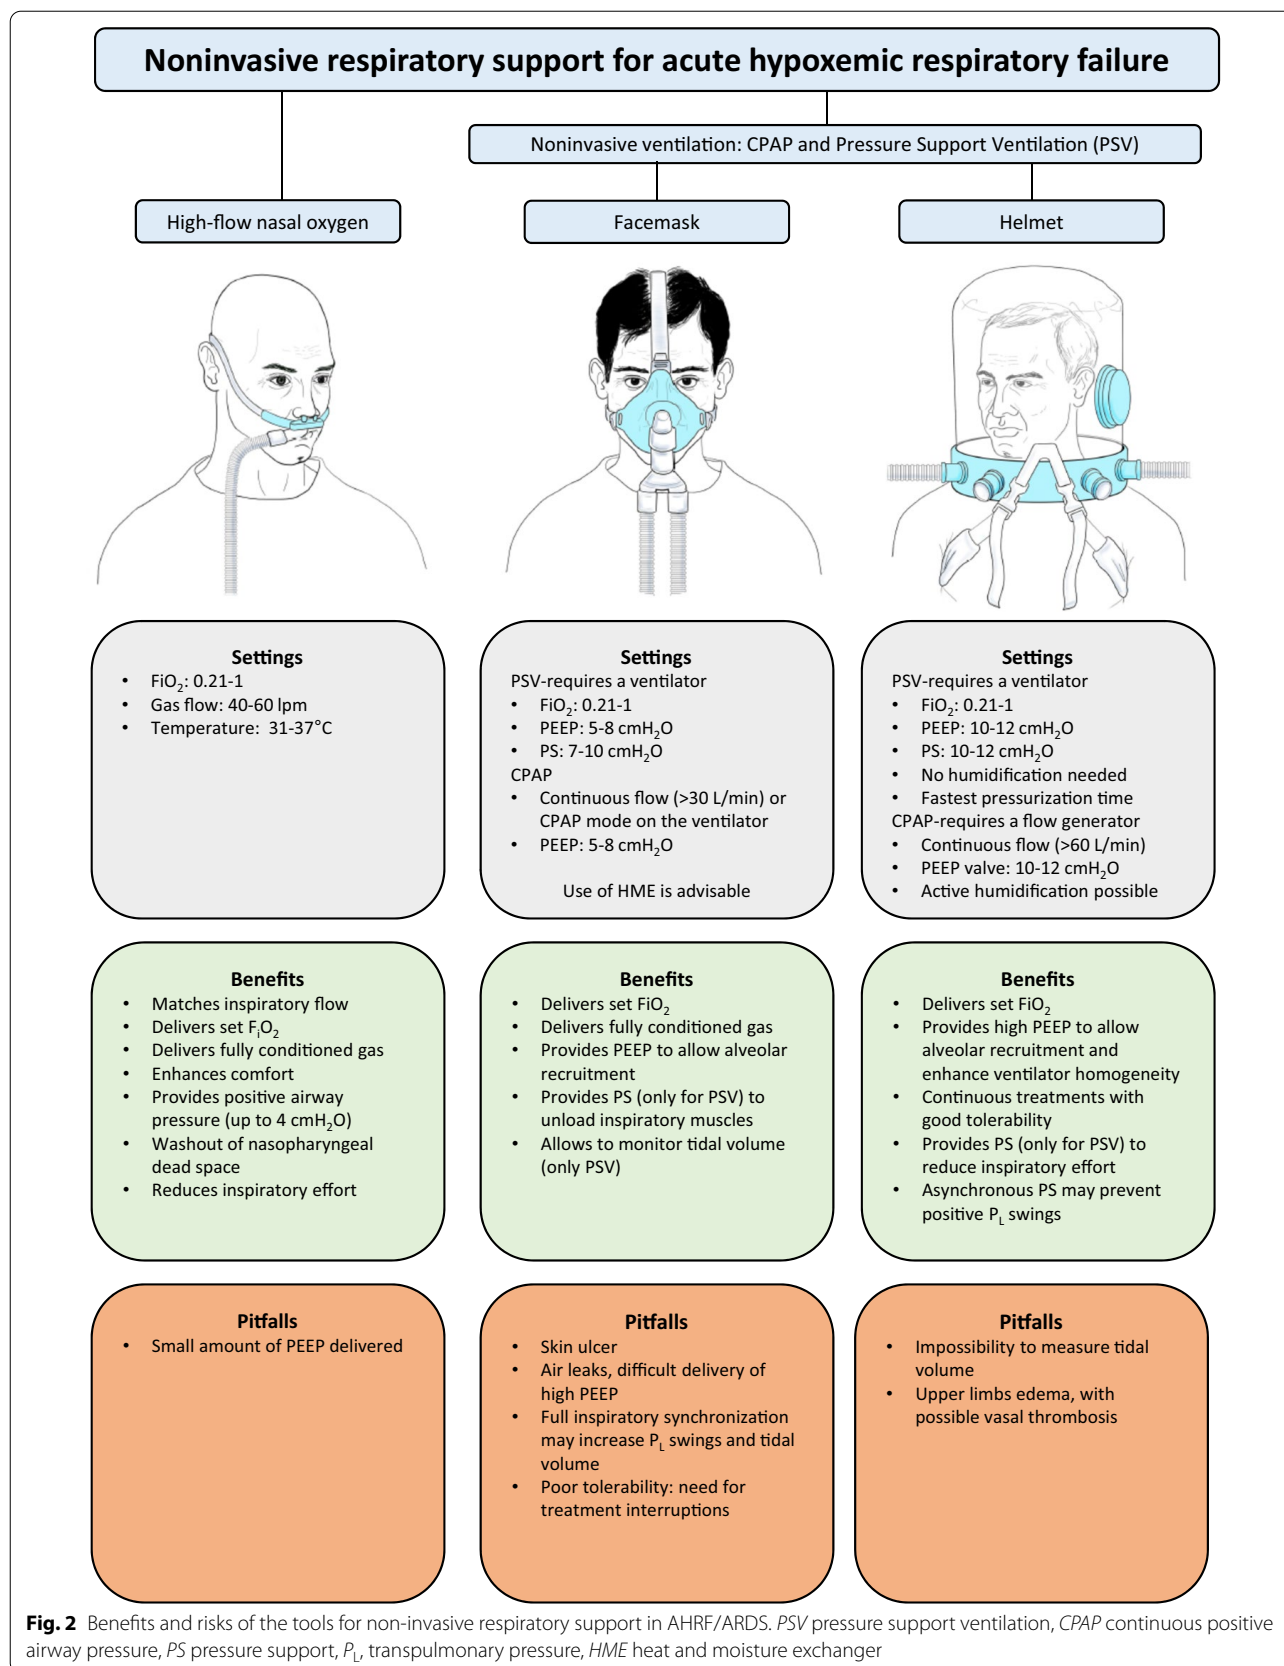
Noninvasive respiratory support for acute hypoxemic respiratory failure

Noninvasive ventilation: CPAP and Pressure Support Ventilation (PSV)

High-flow nasal oxygen

Facemask

Helmet

Settings
- $FiO_2$: 0.21-1
- Gas flow: 40-60 lpm
- Temperature: 31-37°C

Settings
PSV-requires a ventilator
- $FiO_2$: 0.21-1
- PEEP: 5-8 $cmH_2O$
- PS: 7-10 $cmH_2O$
CPAP
- Continuous flow (>30 L/min) or CPAP mode on the ventilator
- PEEP: 5-8 $cmH_2O$

Use of HME is advisable

Settings
PSV-requires a ventilator
- $FiO_2$: 0.21-1
- PEEP: 10-12 $cmH_2O$
- PS: 10-12 $cmH_2O$
- No humidification needed
- Fastest pressurization time
CPAP-requires a flow generator
- Continuous flow (>60 L/min)
- PEEP valve: 10-12 $cmH_2O$
- Active humidification possible

Benefits
- Matches inspiratory flow
- Delivers set $F_iO_2$
- Delivers fully conditioned gas
- Enhances comfort
- Provides positive airway pressure (up to 4 $cmH_2O$)
- Washout of nasopharyngeal dead space
- Reduces inspiratory effort

Benefits
- Delivers set $FiO_2$
- Delivers fully conditioned gas
- Provides PEEP to allow alveolar recruitment
- Provides PS (only for PSV) to unload inspiratory muscles
- Allows to monitor tidal volume (only PSV)

Benefits
- Delivers set $FiO_2$
- Provides high PEEP to allow alveolar recruitment and enhance ventilator homogeneity
- Continuous treatments with good tolerability
- Provides PS (only for PSV) to reduce inspiratory effort
- Asynchronous PS may prevent positive $P_L$ swings

Pitfalls
- Small amount of PEEP delivered

Pitfalls
- Skin ulcer
- Air leaks, difficult delivery of high PEEP
- Full inspiratory synchronization may increase $P_L$ swings and tidal volume
- Poor tolerability: need for treatment interruptions

Pitfalls
- Impossibility to measure tidal volume
- Upper limbs edema, with possible vasal thrombosis

Fig. 2 Benefits and risks of the tools for non-invasive respiratory support in AHRF/ARDS. PSV pressure support ventilation, CPAP continuous positive airway pressure, PS pressure support, $P_L$, transpulmonary pressure, HME heat and moisture exchanger